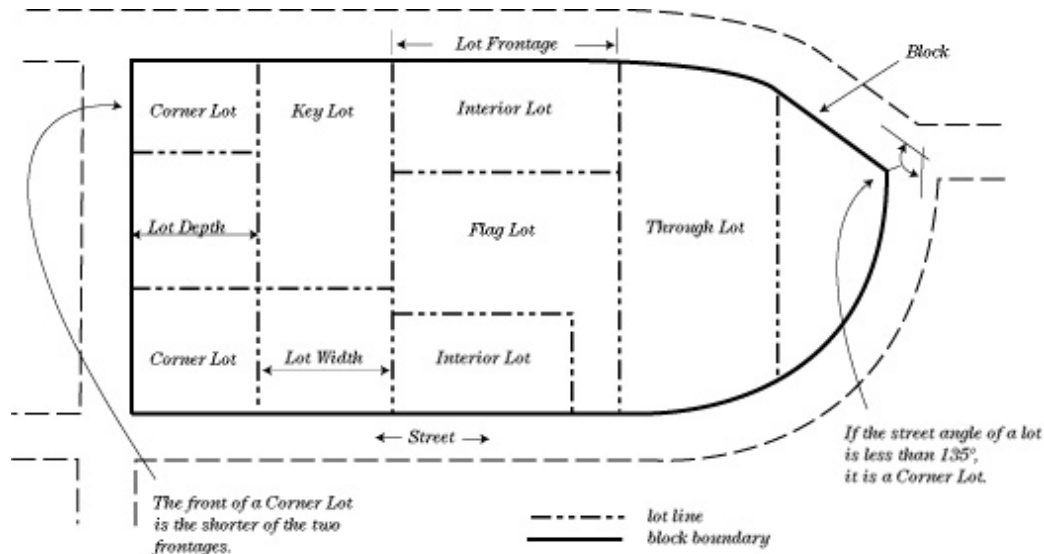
Lot Frontage

Block

Corner Lot

Key Lot

Interior Lot

Lot Depth

Flag Lot

Through Lot

Corner Lot

Lot Width

Interior Lot

Street

If the street angle of a lot is less than 135°, it is a Corner Lot.

The front of a Corner Lot is the shorter of the two frontages.

lot line

block boundary